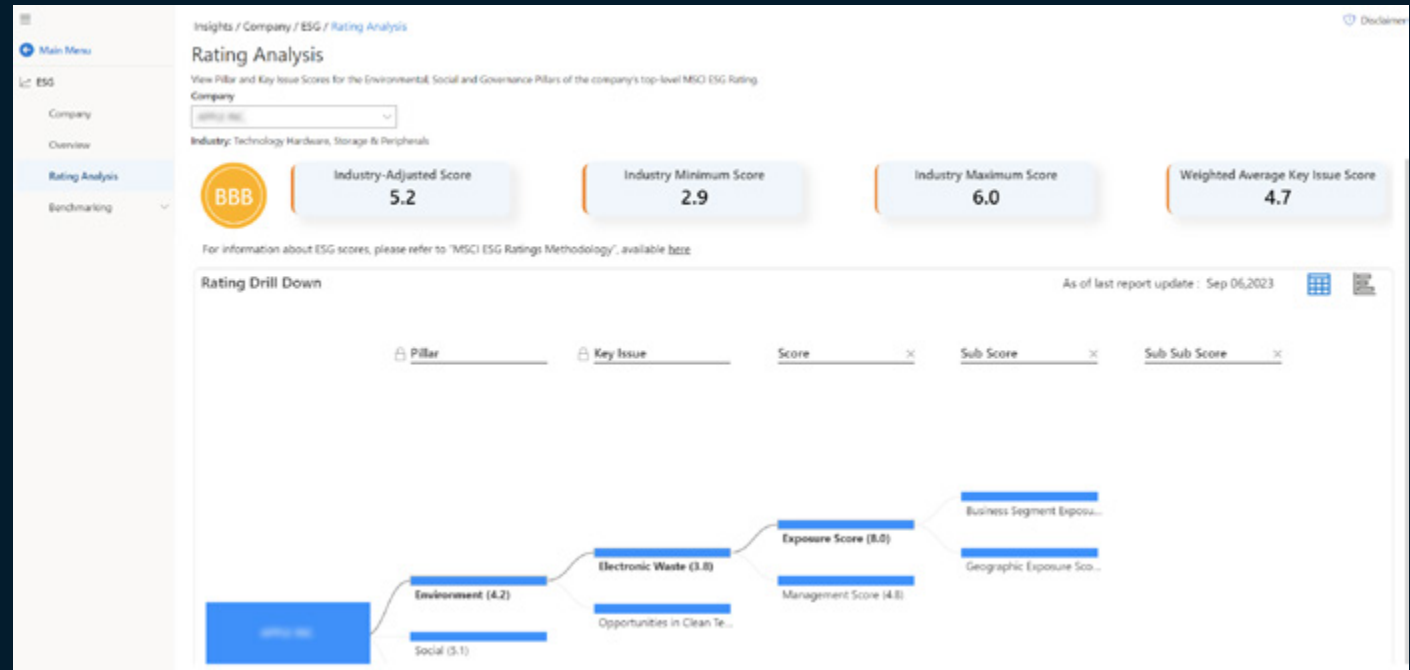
Main Menu

ESG

Company

Overview

Rating Analysis

Benchmarking

Insights / Company / ESG / Rating Analysis

Disclaimer

Rating Analysis

View Pillar and Key Issue Scores for the Environmental, Social and Governance Pillars of the company's top-level MSCI ESG Rating.

Company

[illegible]

Industry: Technology Hardware, Storage & Peripherals

BBB

Industry-Adjusted Score
5.2

Industry Minimum Score
2.9

Industry Maximum Score
6.0

Weighted Average Key Issue Score
4.7

For information about ESG scores, please refer to "MSCI ESG Ratings Methodology", available here

Rating Drill Down

As of last report update : Sep 06,2023

Pillar

Key Issue

Score

Sub Score

Sub Sub Score

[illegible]

Environment (4.2)

Social (5.1)

Electronic Waste (3.8)

Opportunities in Clean Te...

Exposure Score (8.0)

Management Score (4.8)

Business Segment Exposu...

Geographic Exposure Sco...